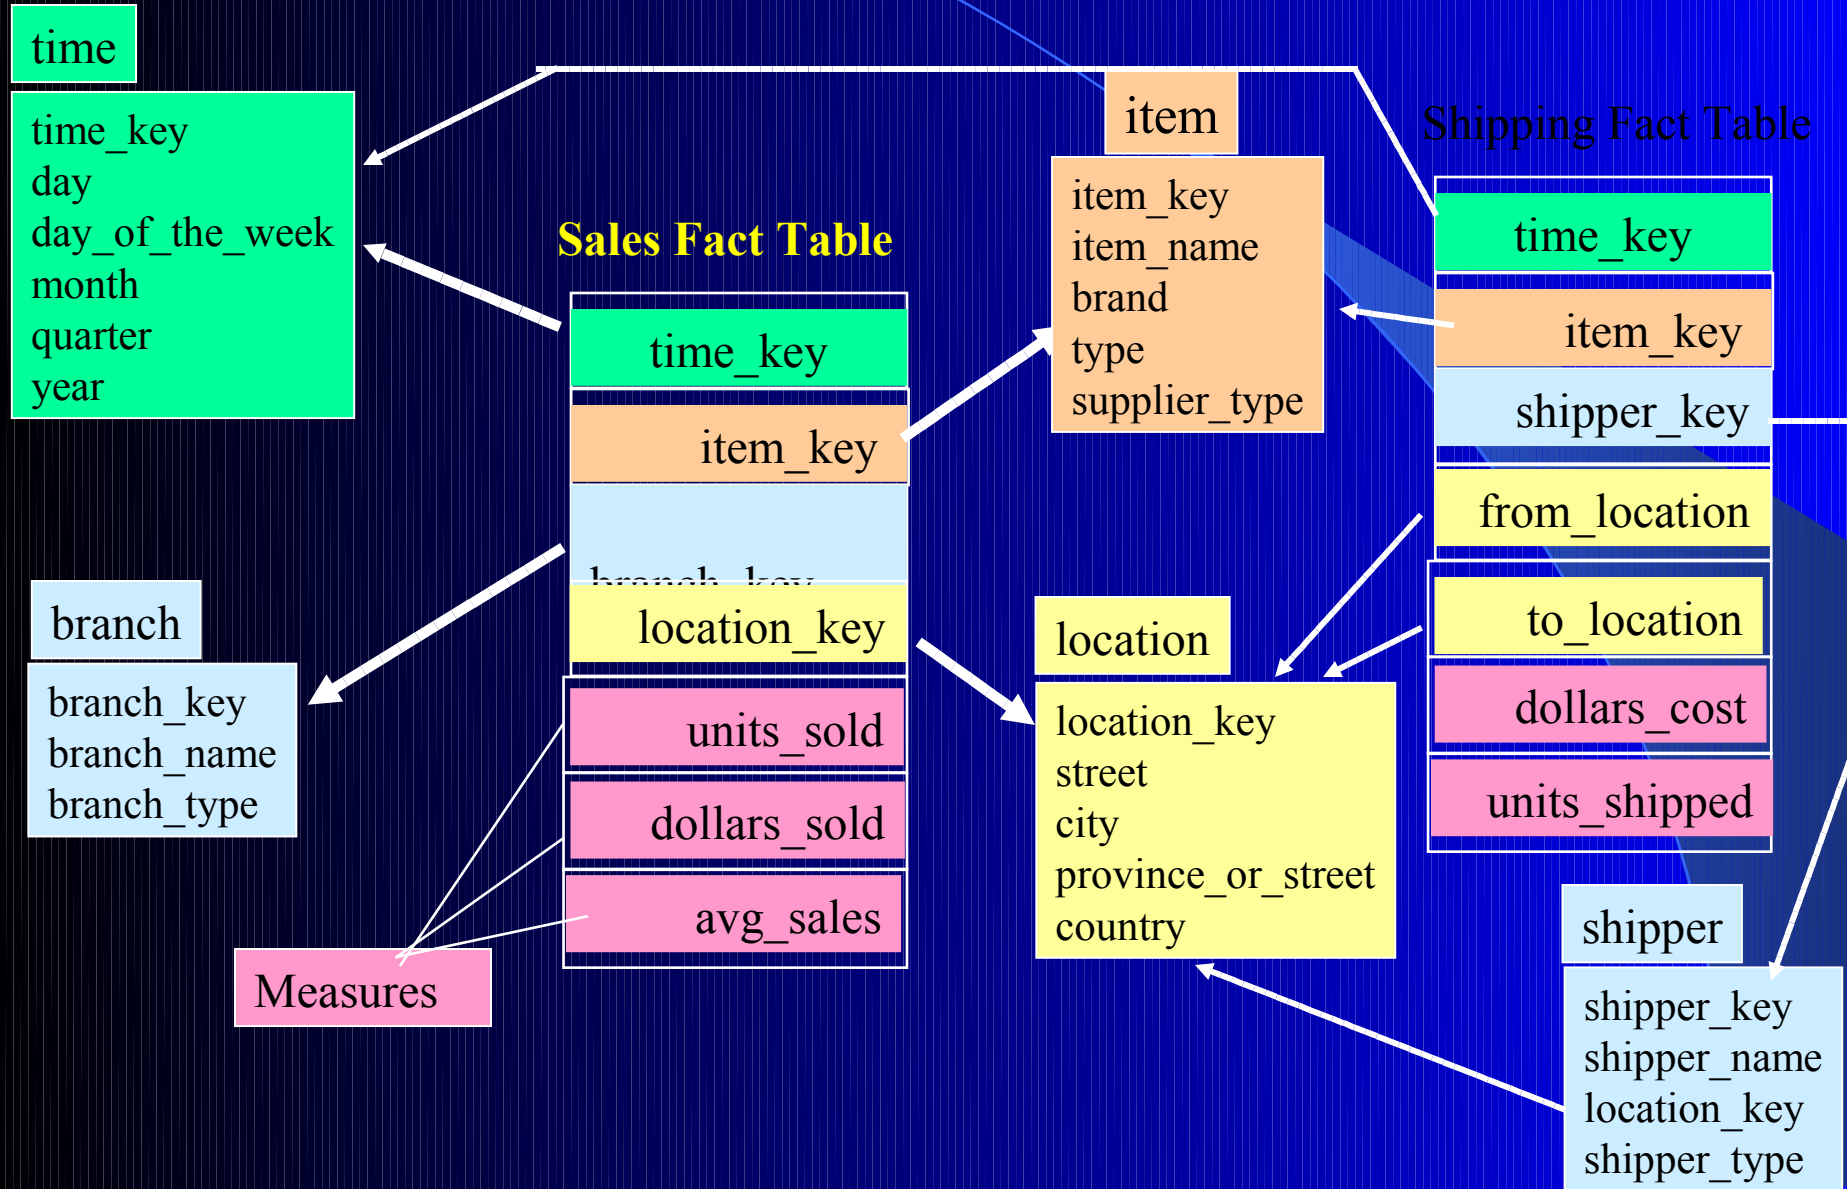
time

time_key
day
day_of_the_week
month
quarter
year

Sales Fact Table

time_key
item_key
branch_key
location_key
units_sold
dollars_sold
avg_sales

Measures

branch

branch_key
branch_name
branch_type

item

item_key
item_name
brand
type
supplier_type

location

location_key
street
city
province_or_street
country

Shipping Fact Table

time_key
item_key
shipper_key
from_location
to_location
dollars_cost
units_shipped

shipper

shipper_key
shipper_name
location_key
shipper_type